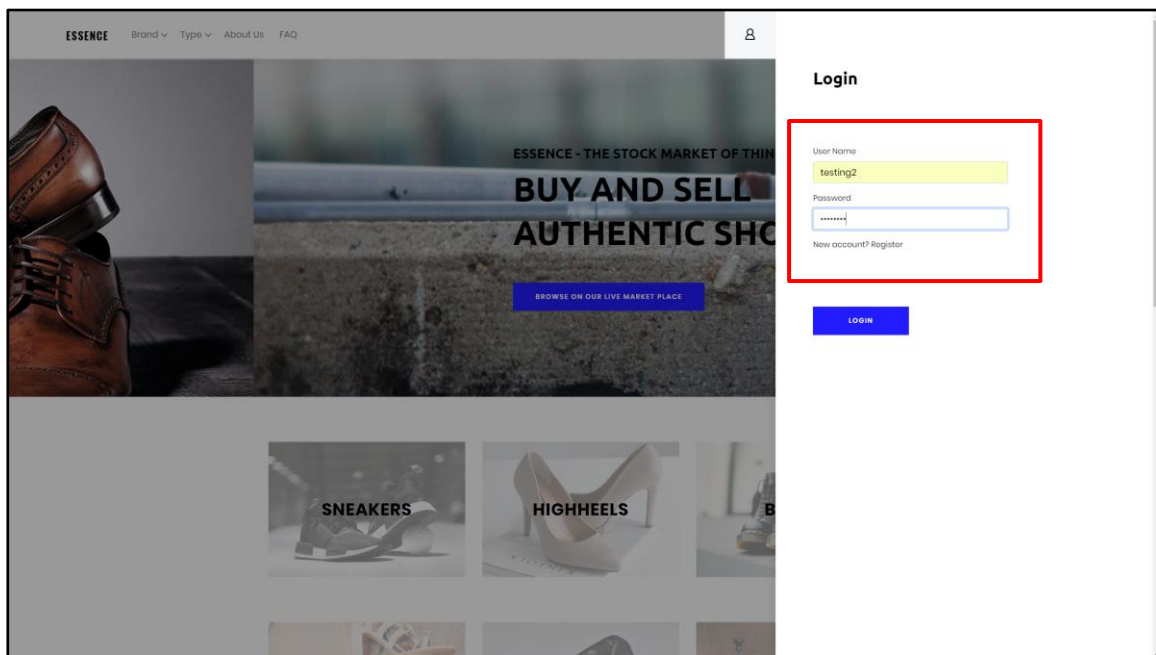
ESSENCE Brand Type About Us FAQ

ESSENCE - THE STOCK MARKET OF THIN

BUY AND SELL AUTHENTIC SHO

BROWSE ON OUR LIVE MARKET PLACE

SNEAKERS

HIGHHEELS

B

Login

User Name

testing2

Password

•••••••••

New account? Register

LOGIN